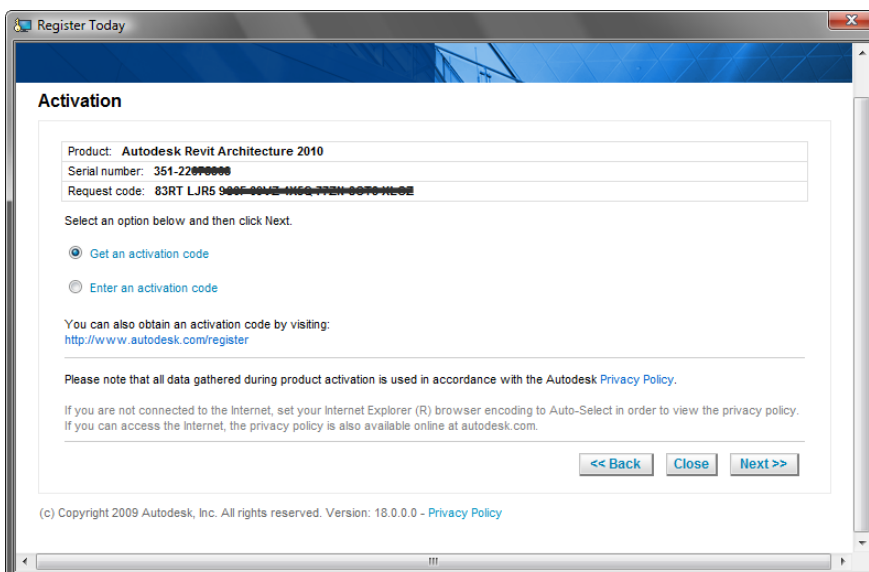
Register Today

Activation

| Product: Autodesk Revit Architecture 2010 |
|---|
| Serial number: 351-22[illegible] |
| Request code: 83RT LJR5 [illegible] |

Select an option below and then click Next.

Get an activation code

Enter an activation code

You can also obtain an activation code by visiting:
http://www.autodesk.com/register

Please note that all data gathered during product activation is used in accordance with the Autodesk Privacy Policy.

If you are not connected to the Internet, set your Internet Explorer (R) browser encoding to Auto-Select in order to view the privacy policy. If you can access the Internet, the privacy policy is also available online at autodesk.com.

<< Back Close Next >>

(c) Copyright 2009 Autodesk, Inc. All rights reserved. Version: 18.0.0.0 - Privacy Policy